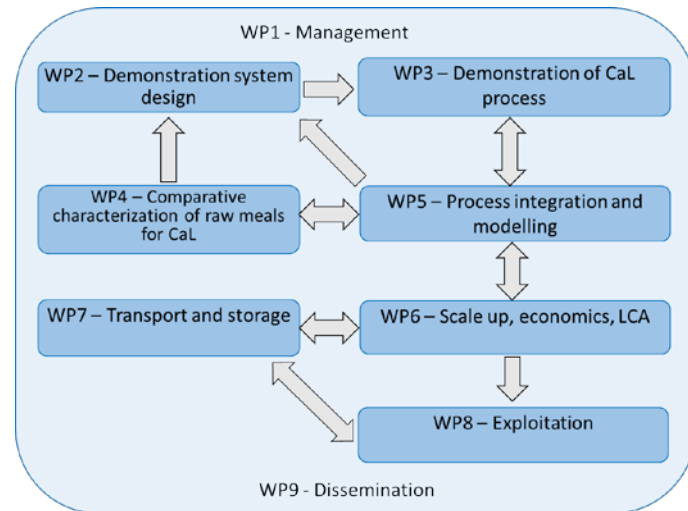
WP1 - Management

WP2 – Demonstration system design

WP3 – Demonstration of CaL process

WP4 – Comparative characterization of raw meals for CaL

WP5 – Process integration and modelling

WP7 – Transport and storage

WP6 – Scale up, economics, LCA

WP8 – Exploitation

WP9 - Dissemination